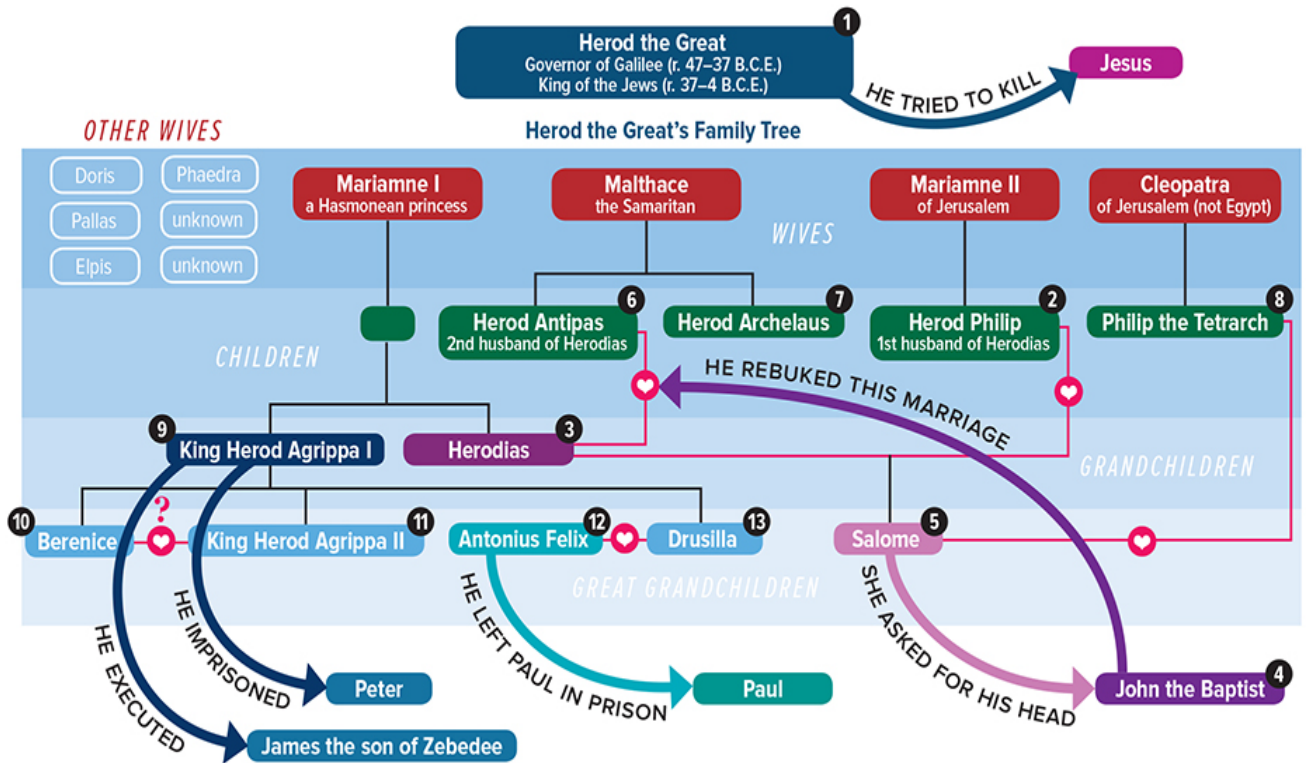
1
Herod the Great
Governor of Galilee (r. 47–37 B.C.E.)
King of the Jews (r. 37–4 B.C.E.)

HE TRIED TO KILL

Jesus

OTHER WIVES

Doris
Phaedra
Pallas
unknown
Elpis
unknown

Herod the Great's Family Tree

Mariamne I
a Hasmonean princess

Malthace
the Samaritan

Mariamne II
of Jerusalem

Cleopatra
of Jerusalem (not Egypt)

WIVES

CHILDREN

6
Herod Antipas
2nd husband of Herodias

7
Herod Archelaus

2
Herod Philip
1st husband of Herodias

8
Philip the Tetrarch

HE REBUKED THIS MARRIAGE

9
King Herod Agrippa I

3
Herodias

GRANDCHILDREN

10
Berenice

?

11
King Herod Agrippa II

12
Antonius Felix

13
Drusilla

5
Salome

GREAT GRANDCHILDREN

HE EXECUTED

HE IMPRISONED

HE LEFT PAUL IN PRISON

SHE ASKED FOR HIS HEAD

Peter

Paul

4
John the Baptist

James the son of Zebedee